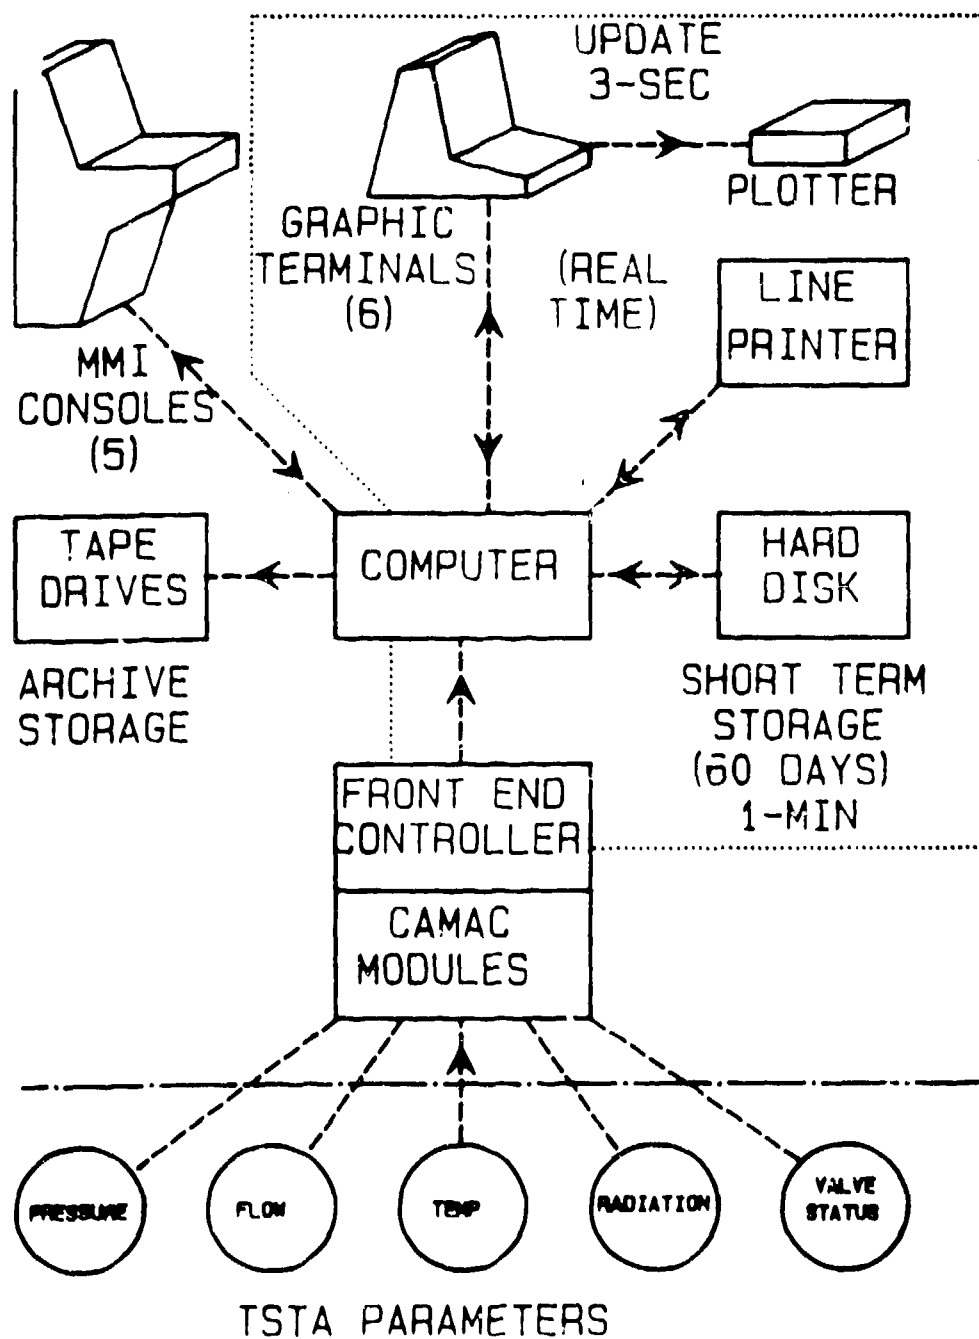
UPDATE
3-SEC

PLOTTER

GRAPHIC
TERMINALS
(6)

(REAL
TIME)

LINE
PRINTER

MMI
CONSOLES
(5)

TAPE
DRIVES

COMPUTER

HARD
DISK

ARCHIVE
STORAGE

SHORT TERM
STORAGE
(60 DAYS)
1-MIN

FRONT END
CONTROLLER

CAMAC
MODULES

PRESSURE

FLOW

TEMP

RADIATION

VALVE
STATUS

TSTA PARAMETERS